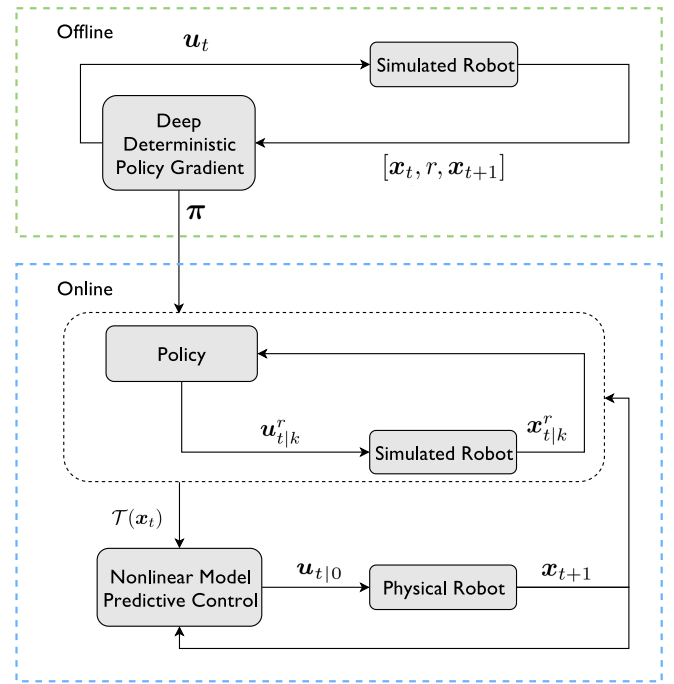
Offline

$\boldsymbol{u}_t$

Simulated Robot

Deep Deterministic Policy Gradient

$[\boldsymbol{x}_t, r, \boldsymbol{x}_{t+1}]$

$\boldsymbol{\pi}$

Online

Policy

$\boldsymbol{u}^r_{t|k}$

Simulated Robot

$\boldsymbol{x}^r_{t|k}$

$\mathcal{T}(\boldsymbol{x}_t)$

Nonlinear Model Predictive Control

$\boldsymbol{u}_{t|0}$

Physical Robot

$\boldsymbol{x}_{t+1}$